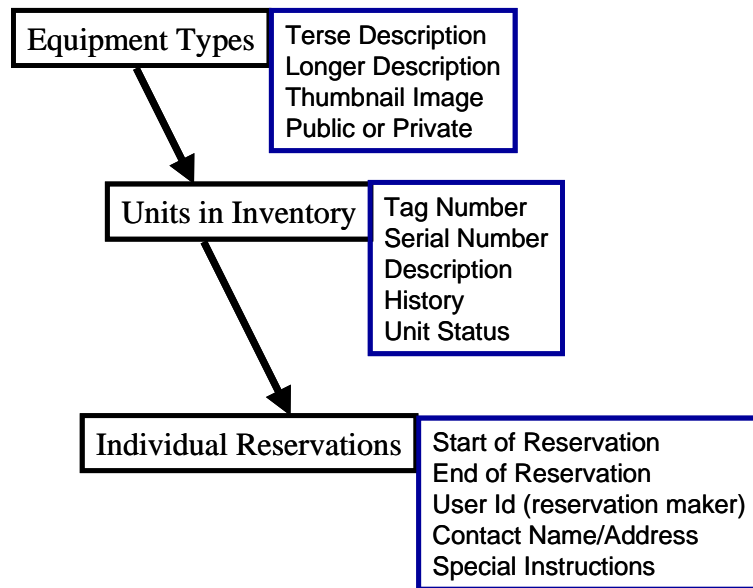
Equipment Types

Terse Description
Longer Description
Thumbnail Image
Public or Private

Units in Inventory

Tag Number
Serial Number
Description
History
Unit Status

Individual Reservations

Start of Reservation
End of Reservation
User Id (reservation maker)
Contact Name/Address
Special Instructions